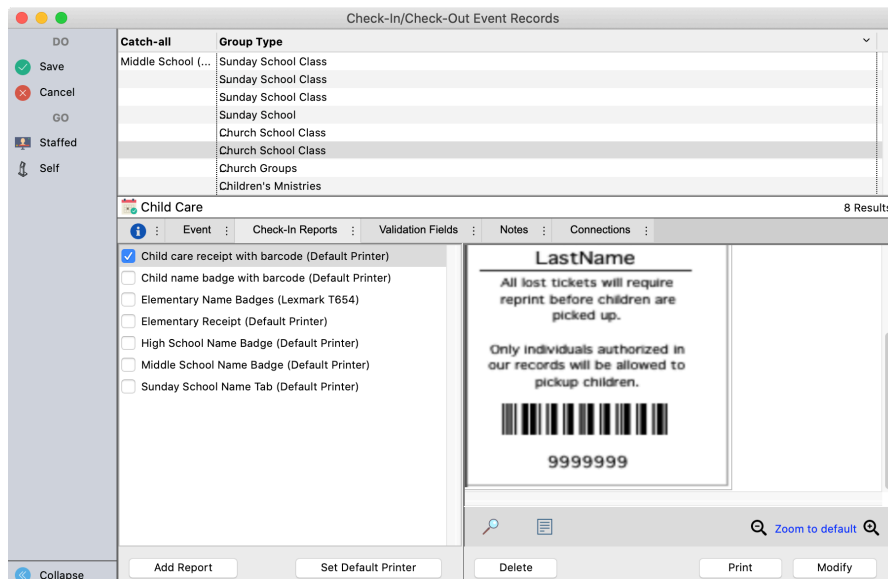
Check-In/Check-Out Event Records

DO
Save
Cancel
GO
Staffed
Self

| Catch-all | Group Type |
|---|---|
| Middle School (... | Sunday School Class |
| | Sunday School Class |
| | Sunday School Class |
| | Sunday School |
| | Church School Class |
| | Church School Class |
| | Church Groups |
| | Children's Mnistries |

Child Care
8 Results

Event
Check-In Reports
Validation Fields
Notes
Connections

Child care receipt with barcode (Default Printer)
Child name badge with barcode (Default Printer)
Elementary Name Badges (Lexmark T654)
Elementary Receipt (Default Printer)
High School Name Badge (Default Printer)
Middle School Name Badge (Default Printer)
Sunday School Name Tab (Default Printer)

LastName
All lost tickets will require reprint before children are picked up.

Only individuals authorized in our records will be allowed to pickup children.

9999999

Zoom to default

Collapse
Add Report
Set Default Printer
Delete
Print
Modify